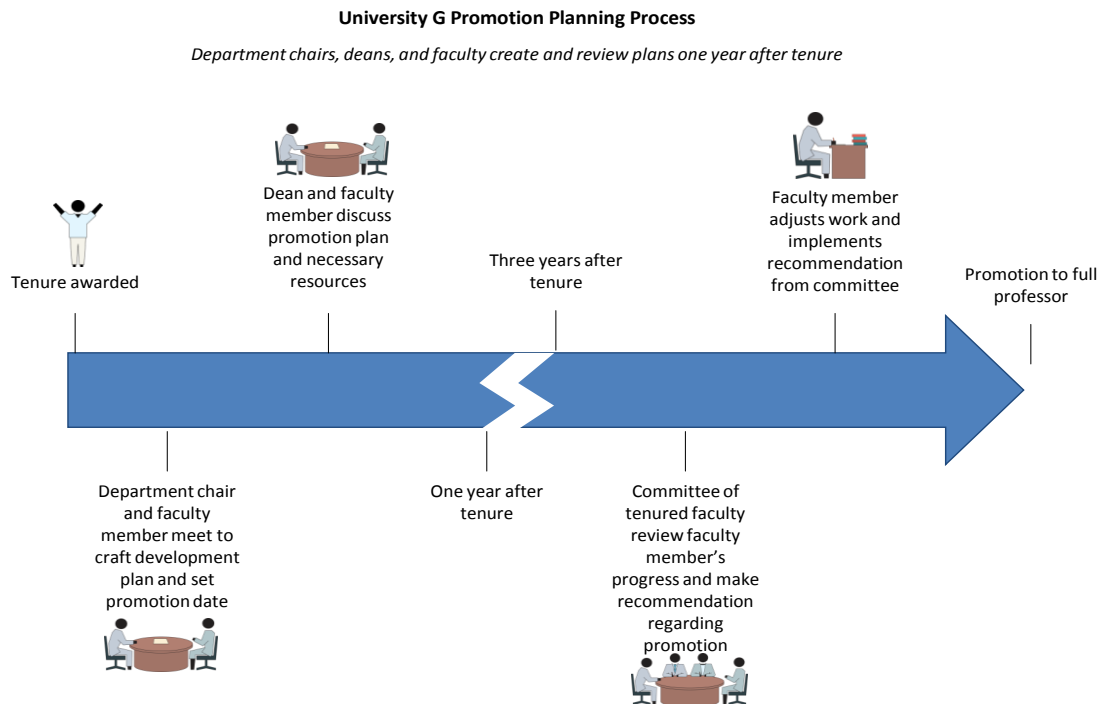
University G Promotion Planning Process

Department chairs, deans, and faculty create and review plans one year after tenure

Tenure awarded

Dean and faculty member discuss promotion plan and necessary resources

Three years after tenure

Faculty member adjusts work and implements recommendation from committee

Promotion to full professor

Department chair and faculty member meet to craft development plan and set promotion date

One year after tenure

Committee of tenured faculty review faculty member's progress and make recommendation regarding promotion